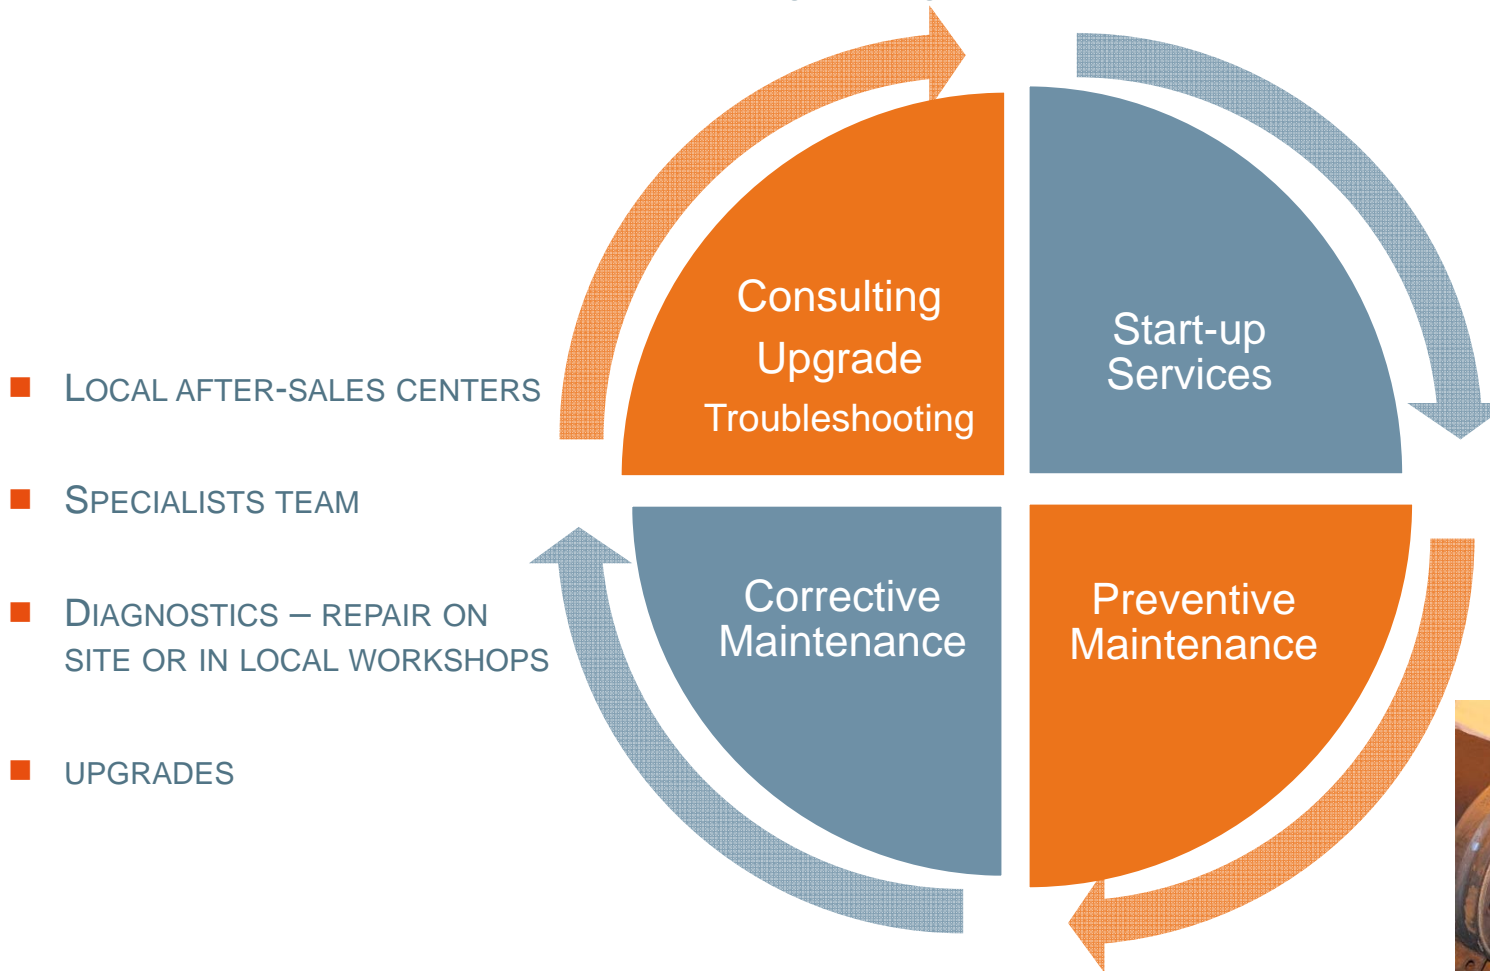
■ LOCAL AFTER-SALES CENTERS

■ SPECIALISTS TEAM

■ DIAGNOSTICS – REPAIR ON SITE OR IN LOCAL WORKSHOPS

■ UPGRADES

Consulting
Upgrade
Troubleshooting

Start-up Services

Corrective Maintenance

Preventive Maintenance